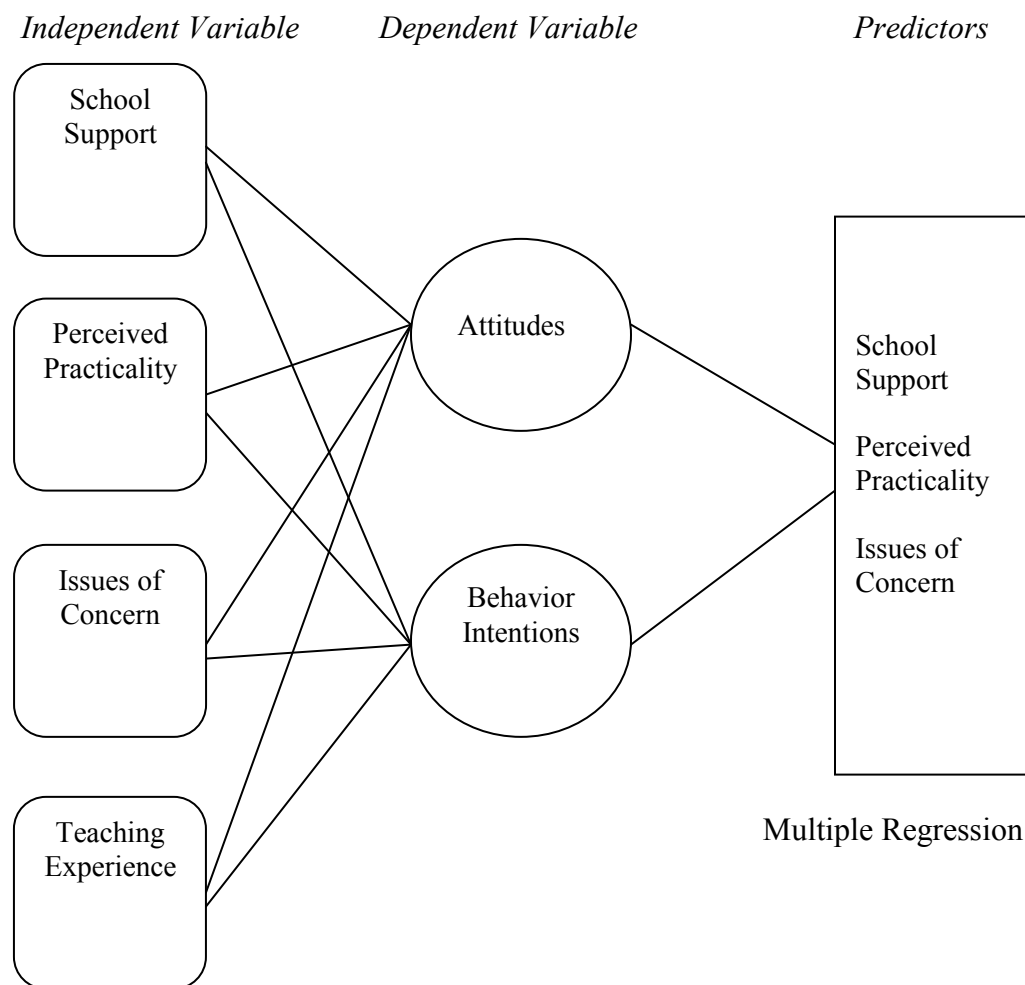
Independent Variable

Dependent Variable

Predictors

School Support

Perceived Practicality

Issues of Concern

Teaching Experience

Attitudes

Behavior Intentions

School Support

Perceived Practicality

Issues of Concern

Multiple Regression